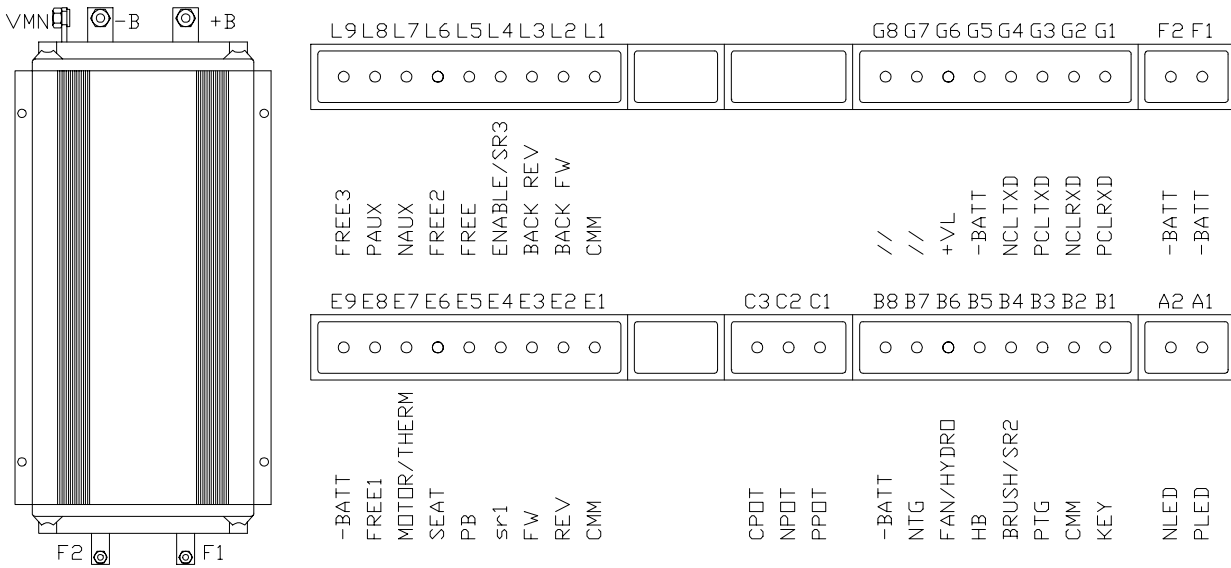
VMN -B +B

F2 F1

L9 L8 L7 L6 L5 L4 L3 L2 L1

FREE3
PAUX
NAUX
FREE2
FREE
ENABLE/SR3
BACK REV
BACK FW
CMM

G8 G7 G6 G5 G4 G3 G2 G1

//
//
+VL
-BATT
NCLTXD
PCLTXD
NCLRXD
PCLRXD

F2 F1

-BATT
-BATT

E9 E8 E7 E6 E5 E4 E3 E2 E1

-BATT
FREE1
MOTOR/THERM
SEAT
PB
sr1
FW
REV
CMM

C3 C2 C1

CPOT
NPOT
PPOT

B8 B7 B6 B5 B4 B3 B2 B1

-BATT
NTG
FAN/HYDRO
HB
BRUSH/SR2
PTG
CMM
KEY

A2 A1

NLED
PLED